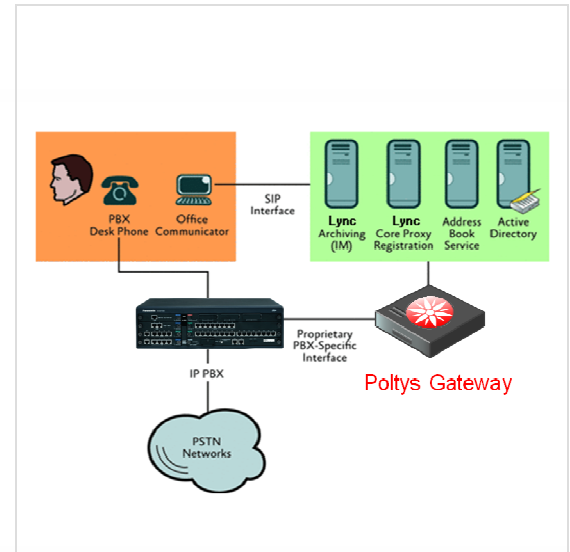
PBX Desk Phone

Office Communicator

SIP Interface

Lync Archiving (IM)

Lync Core Proxy Registration

Address Book Service

Active Directory

Proprietary PBX-Specific Interface

Poltys Gateway

IP PBX

PSTN Networks